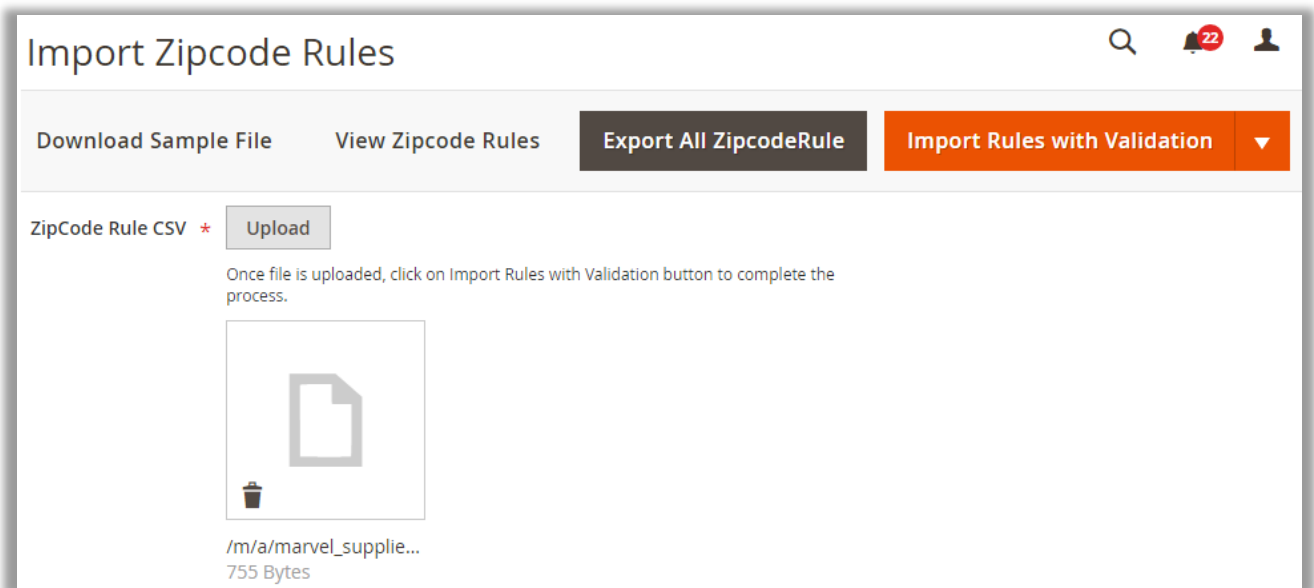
Import Zipcode Rules

22

Download Sample File
View Zipcode Rules
Export All ZipcodeRule
Import Rules with Validation

ZipCode Rule CSV *
Upload

Once file is uploaded, click on Import Rules with Validation button to complete the process.

/m/a/marvel_supplie...
755 Bytes